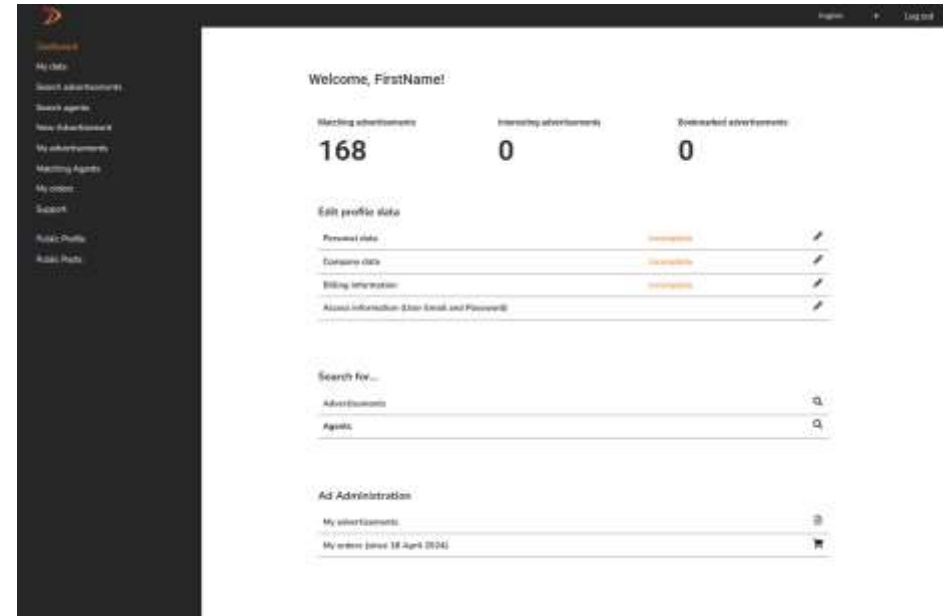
English
Log out

Dashboard
My data
Search advertisements
Search agents
New Advertisement
My advertisements
Matching Agents
My orders
Support

Public Profile
Public Posts

Welcome, FirstName!

Matching advertisements
168
Interesting advertisements
0
Bookmarked advertisements
0

Edit profile data

| | |
|---|---|
| Personal data | Incomplete |
| Company data | Incomplete |
| Billing information | Incomplete |
| Access information (User Email and Password) | |

Search for...

Advertisements
Agents

Ad Administration

My advertisements
My orders (since 18 April 2024)